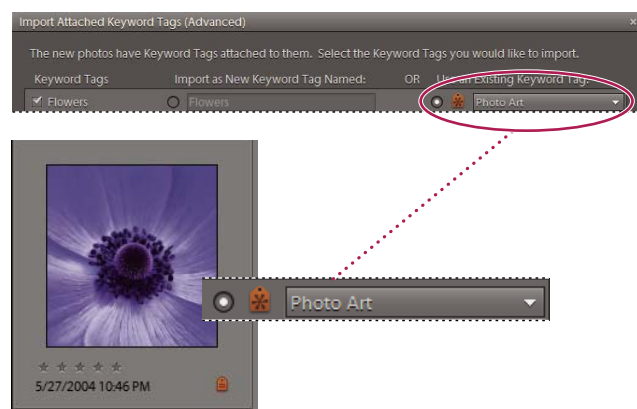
Import Attached Keyword Tags (Advanced)

The new photos have Keyword Tags attached to them. Select the Keyword Tags you would like to import.

Keyword Tags

Import as New Keyword Tag Named:

OR

Use an Existing Keyword Tag:

Flowers

Flowers

Photo Art

Photo Art

5/27/2004 10:46 PM